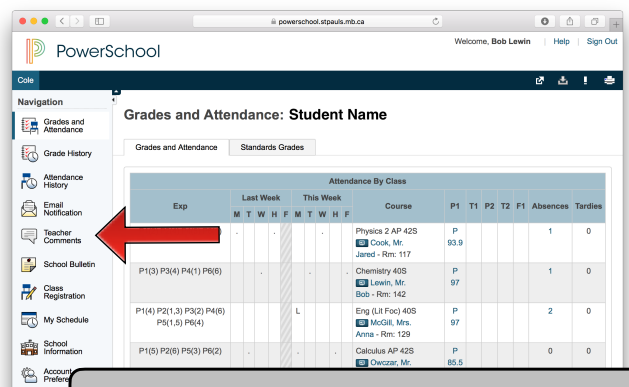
powerschool.stpauls.mb.ca

PowerSchool

Welcome, Bob Lewin | Help | Sign Out

Cole

Navigation

Grades and Attendance

Grade History

Attendance History

Email Notification

Teacher Comments

School Bulletin

Class Registration

My Schedule

School Information

Account Prefere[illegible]

Grades and Attendance: Student Name

Grades and Attendance | Standards Grades

| Exp | Last Week M | T | W | H | F | This Week M | T | W | H | F | Course | P1 | T1 | P2 | T2 | F1 | Absences | Tardies |
|---|---|---|---|---|---|---|---|---|---|---|---|---|---|---|---|---|---|---|
| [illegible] | . | | . | | | | | . | | | Physics 2 AP 42S Cook, Mr. Jared - Rm: 117 | P 93.9 | | | | | 1 | 0 |
| P1(3) P3(4) P4(1) P6(6) | | . | | | | | . | | . | | Chemistry 40S Lewin, Mr. Bob - Rm: 142 | P 97 | | | | | 1 | 0 |
| P1(4) P2(1,3) P3(2) P4(6) P5(1,5) P6(4) | | | | | | L | | | | | Eng (Lit Foc) 40S McGill, Mrs. Anna - Rm: 129 | P 97 | | | | | 2 | 0 |
| P1(5) P2(6) P5(3) P6(2) | . | | . | | | . | | . | | | Calculus AP 42S Owczar, Mr. | P 85.5 | | | | | 0 | 0 |

Attendance By Class